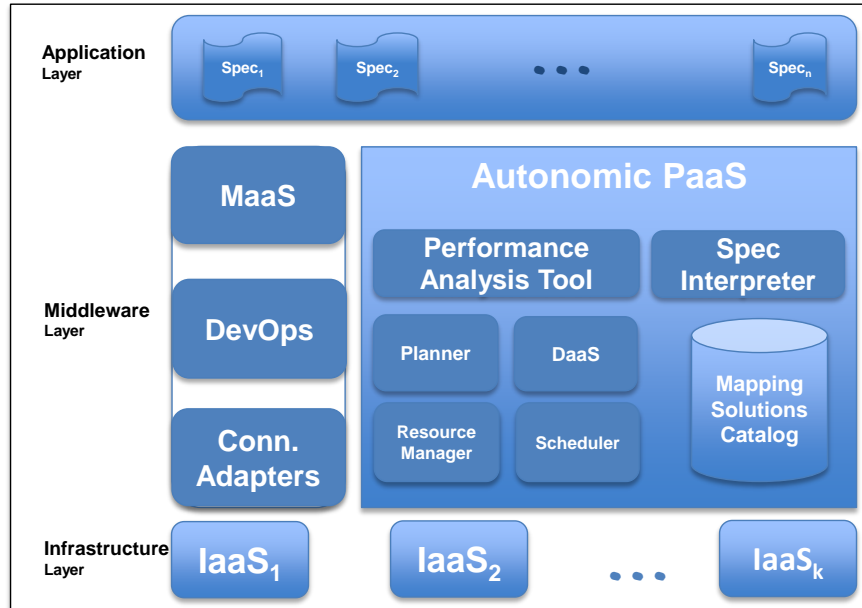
Application Layer

$Spec_1$

$Spec_2$

...

$Spec_n$

Middleware Layer

MaaS

DevOps

Conn. Adapters

Autonomic PaaS

Performance Analysis Tool

Spec Interpreter

Planner

DaaS

Resource Manager

Scheduler

Mapping Solutions Catalog

Infrastructure Layer

$IaaS_1$

$IaaS_2$

...

$IaaS_k$